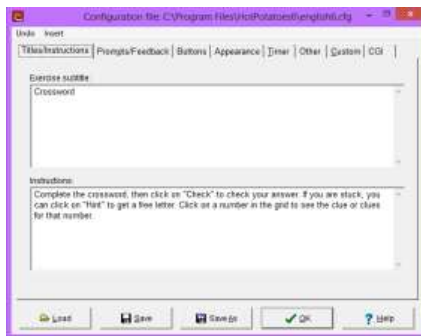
Configuration file: C:\Program Files\HotPotatoes6\english6.cfg

Undo Insert

Titles/Instructions | Prompts/Feedback | Buttons | Appearance | Timer | Other | Custom | CGI

Exercise subtitle:

Crossword

Instructions:

Complete the crossword, then click on "Check" to check your answer. If you are stuck, you can click on "Hint" to get a free letter. Click on a number in the grid to see the clue or clues for that number.

Load | Save | Save As | OK | Help